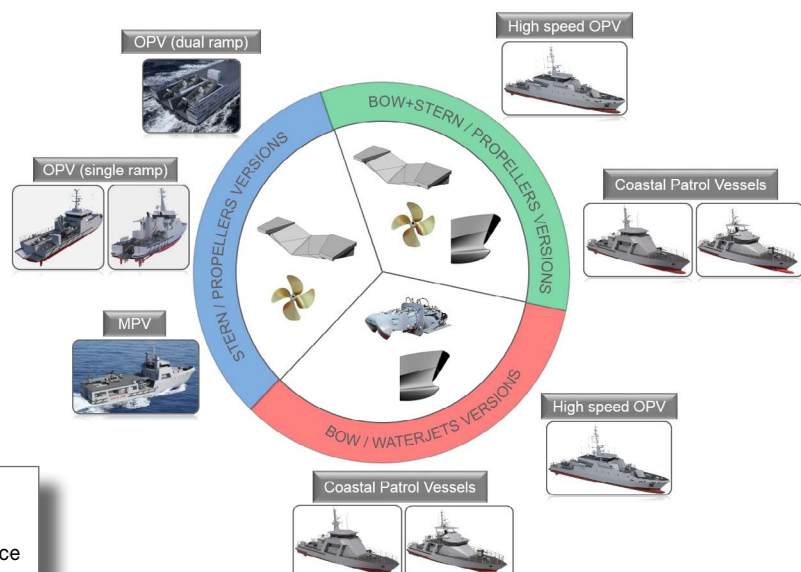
OPV (dual ramp)

High speed OPV

BOW+STERN / PROPELLERS VERSIONS

STERN / PROPELLERS VERSIONS

OPV (single ramp)

Coastal Patrol Vessels

MPV

BOW / WATERJETS VERSIONS

High speed OPV

Coastal Patrol Vessels

ce